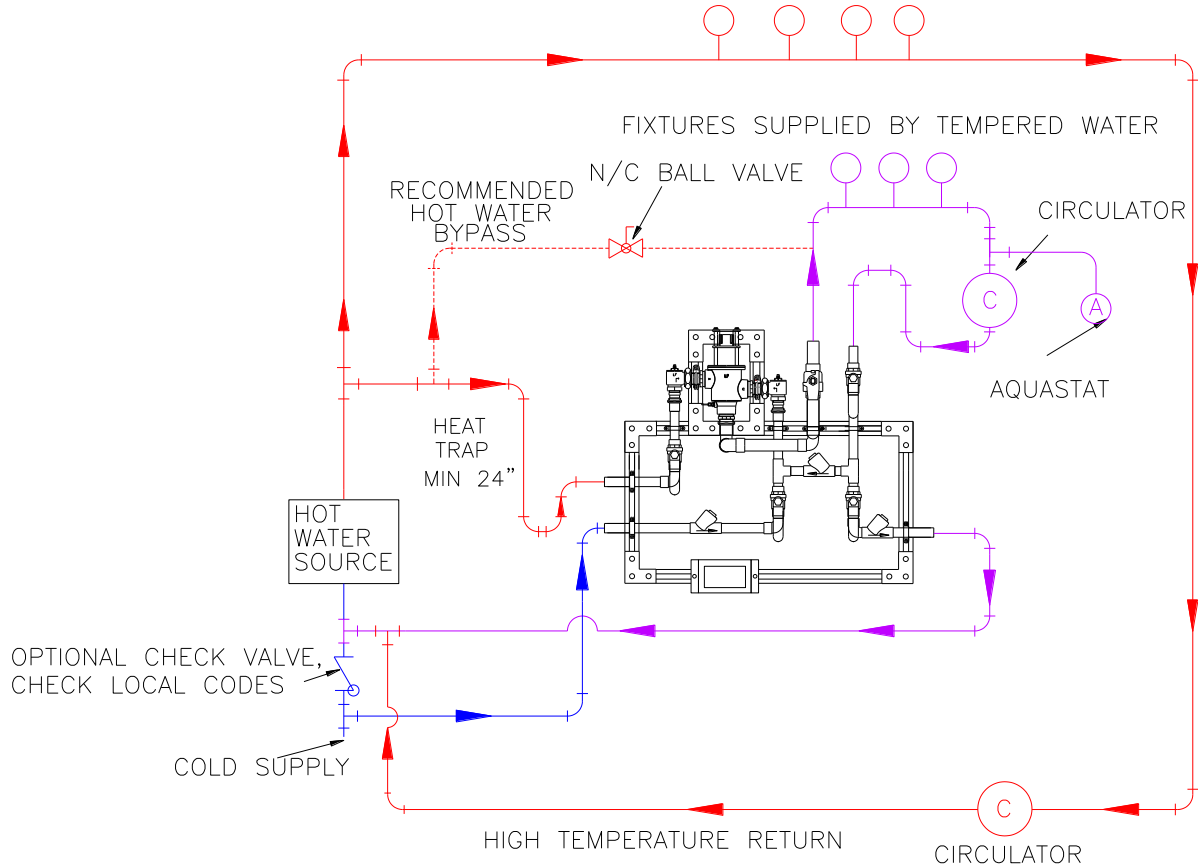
FIXTURES SUPPLIED BY TEMPERED WATER

N/C BALL VALVE

RECOMMENDED HOT WATER BYPASS

CIRCULATOR

C

A

AQUASTAT

HEAT TRAP MIN 24"

HOT WATER SOURCE

OPTIONAL CHECK VALVE, CHECK LOCAL CODES

COLD SUPPLY

C

HIGH TEMPERATURE RETURN

CIRCULATOR